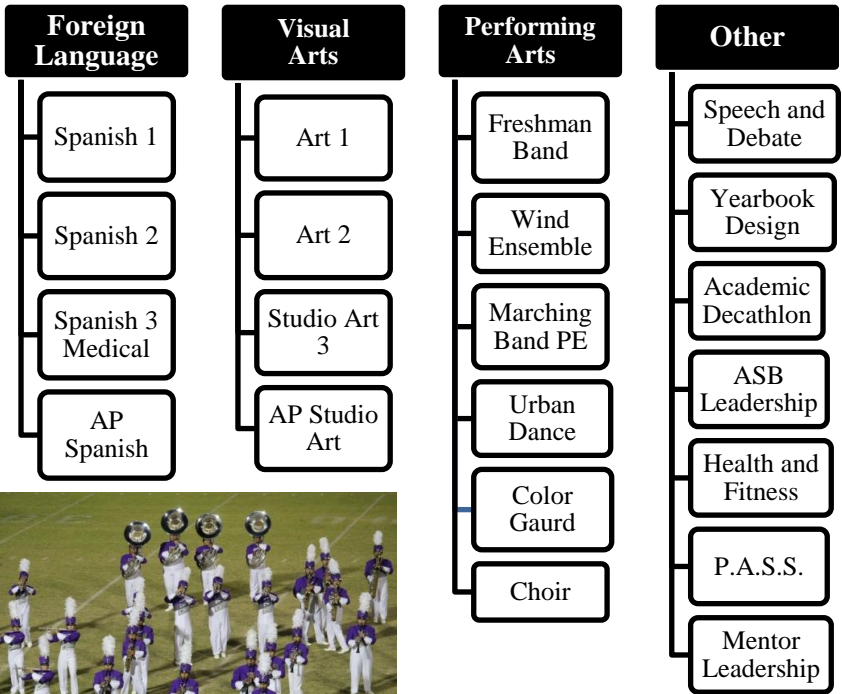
Foreign Language

Spanish 1

Spanish 2

Spanish 3 Medical

AP Spanish

Visual Arts

Art 1

Art 2

Studio Art 3

AP Studio Art

Performing Arts

Freshman Band

Wind Ensemble

Marching Band PE

Urban Dance

Color Gaurd

Choir

Other

Speech and Debate

Yearbook Design

Academic Decathlon

ASB Leadership

Health and Fitness

P.A.S.S.

Mentor Leadership